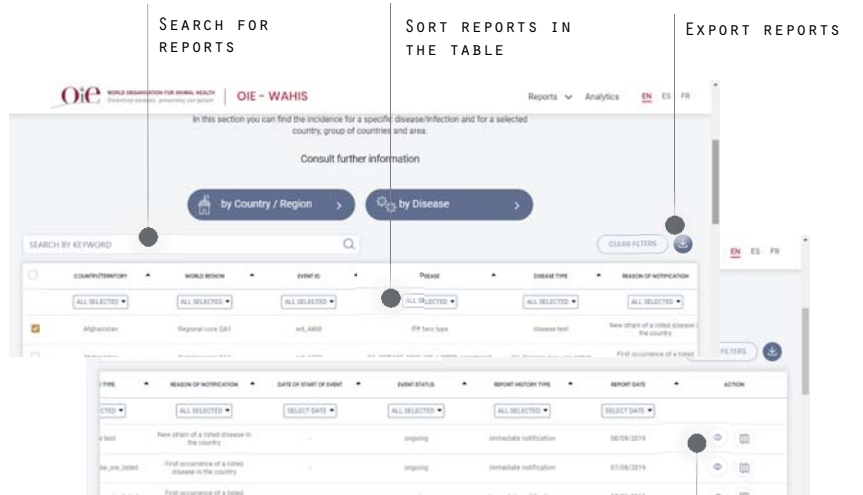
Search for reports

Sort reports in the table

Export reports

OIE WORLD ORGANISATION FOR ANIMAL HEALTH Protecting animals, preserving our future | OIE - WAHIS

Reports Analytics EN ES FR

In this section you can find the incidence for a specific disease/infection and for a selected country, group of countries and area.

Consult further information

by Country / Region

by Disease

SEARCH BY KEYWORD

CLEAR FILTERS

EN ES FR

| | COUNTRY/TERRITORY | WORLD REGION | EVENT ID | DISEASE | DISEASE TYPE | REASON OF NOTIFICATION |
|---|---|---|---|---|---|---|
| | ALL SELECTED | ALL SELECTED | ALL SELECTED | ALL SELECTED | ALL SELECTED | ALL SELECTED |
| | Afghanistan | Regional core QA1 | ext_4468 | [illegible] | disease test | New strain of a listed disease in the country |

FILTERS

| TYPE | REASON OF NOTIFICATION | DATE OF START OF EVENT | EVENT STATUS | REPORT HISTORY TYPE | REPORT DATE | ACTION |
|---|---|---|---|---|---|---|
| SELECTED | ALL SELECTED | SELECT DATE | ALL SELECTED | ALL SELECTED | SELECT DATE | |
| s test | New strain of a listed disease in the country | - | ongoing | immediate notification | 08/08/2019 | |
| ew_sw_listed | First occurrence of a listed disease in the country | - | ongoing | immediate notification | 07/08/2019 | |
| | First occurrence of a listed | | | | | |